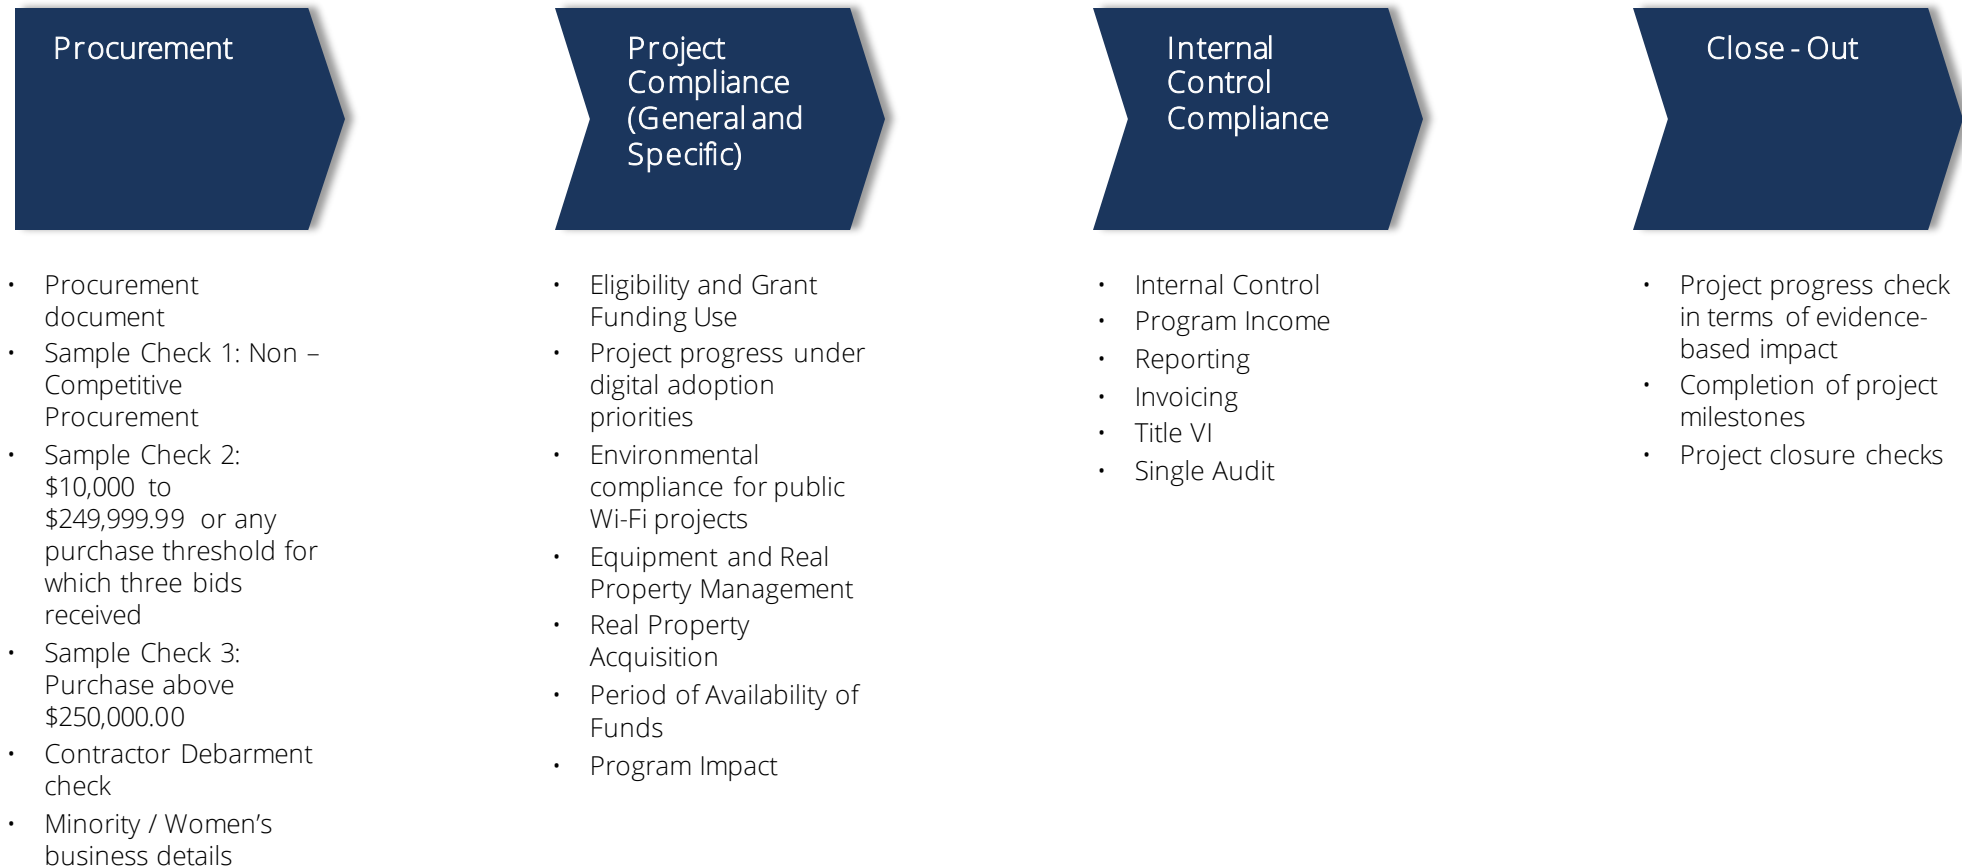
Procurement

- Procurement document
- Sample Check 1: Non – Competitive Procurement
- Sample Check 2: \$10,000 to \$249,999.99 or any purchase threshold for which three bids received
- Sample Check 3: Purchase above \$250,000.00
- Contractor Debarment check
- Minority / Women’s business details

Project Compliance (General and Specific)

- Eligibility and Grant Funding Use
- Project progress under digital adoption priorities
- Environmental compliance for public Wi-Fi projects
- Equipment and Real Property Management
- Real Property Acquisition
- Period of Availability of Funds
- Program Impact

Internal Control Compliance

- Internal Control
- Program Income
- Reporting
- Invoicing
- Title VI
- Single Audit

Close - Out

- Project progress check in terms of evidence-based impact
- Completion of project milestones
- Project closure checks